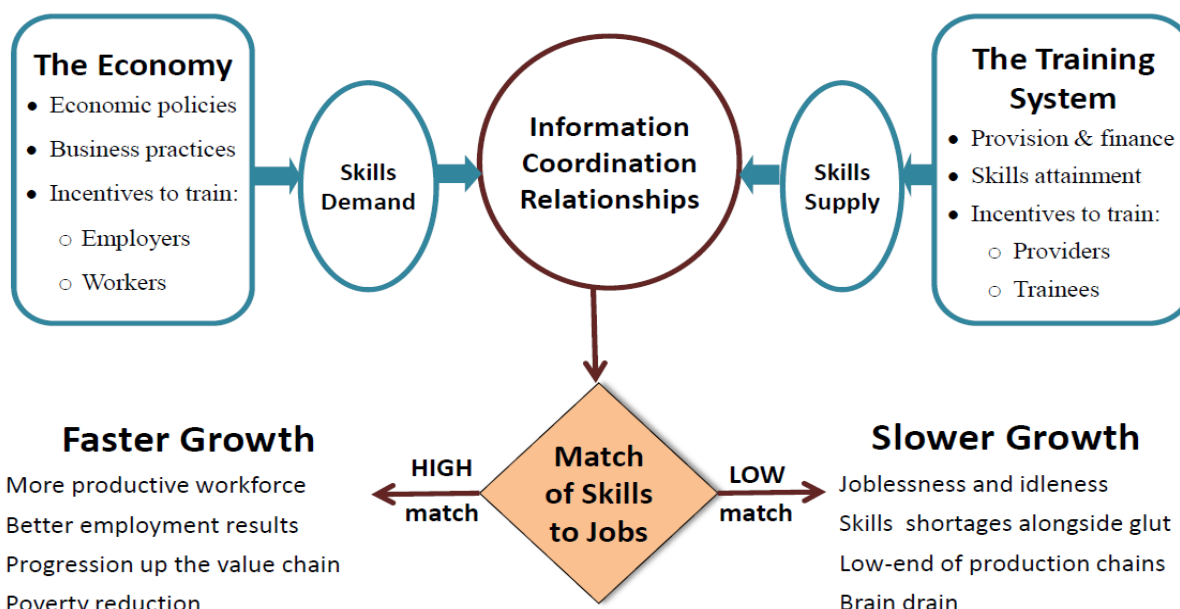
The Economy
- Economic policies
- Business practices
- Incentives to train:
  - Employers
  - Workers

Skills Demand

Information Coordination Relationships

Skills Supply

The Training System
- Provision & finance
- Skills attainment
- Incentives to train:
  - Providers
  - Trainees

Faster Growth
More productive workforce
Better employment results
Progression up the value chain
Poverty reduction

HIGH match

Match of Skills to Jobs

LOW match

Slower Growth
Joblessness and idleness
Skills shortages alongside glut
Low-end of production chains
Brain drain